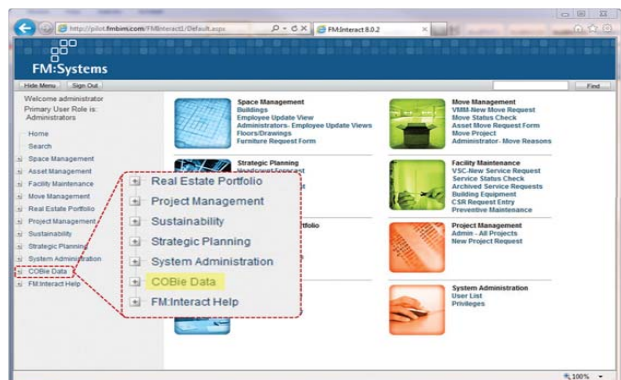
http://pilot.fmbim.com/FMInteract1/Default.aspx
FM:Interact 8.0.2

FM:Systems

Hide Menu
Sign Out
Find

Welcome administrator
Primary User Role is: Administrators

Home
Search
Space Management
Asset Management
Facility Maintenance
Move Management
Real Estate Portfolio
Project Management
Sustainability
Strategic Planning
System Administration
COBie Data
FM:Interact Help

Real Estate Portfolio
Project Management
Sustainability
Strategic Planning
System Administration
COBie Data
FM:Interact Help

Space Management
Buildings
Employee Update View
Administrators- Employee Update Views
Floors/Drawings
Furniture Request Form

Strategic Planning
Headcount Forecast

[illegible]folio

Move Management
VMM-New Move Request
Move Status Check
Asset Move Request Form
Move Project
Administrator- Move Reasons

Facility Maintenance
VSC-New Service Request
Service Status Check
Archived Service Requests
Building Equipment
CSR Request Entry
Preventive Maintenance

Project Management
Admin - All Projects
New Project Request

System Administration
User List
Privileges

100%